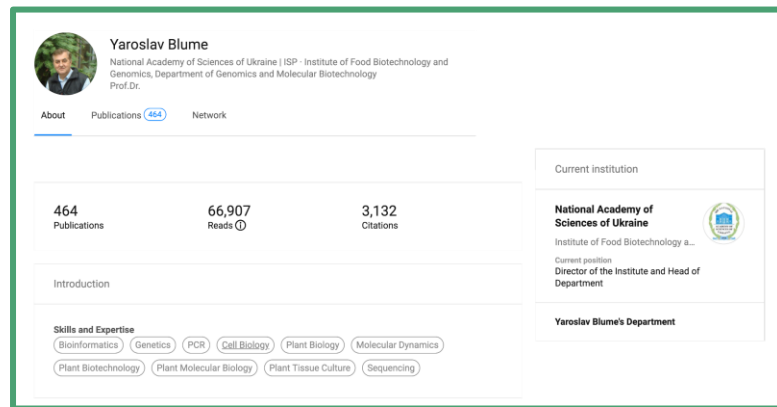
Yaroslav Blume
National Academy of Sciences of Ukraine | ISP · Institute of Food Biotechnology and Genomics, Department of Genomics and Molecular Biotechnology
Prof.Dr.

About Publications 464 Network

464
Publications

66,907
Reads ⓘ

3,132
Citations

Introduction

Skills and Expertise
Bioinformatics Genetics PCR Cell Biology Plant Biology Molecular Dynamics Plant Biotechnology Plant Molecular Biology Plant Tissue Culture Sequencing

Current institution

National Academy of Sciences of Ukraine
Institute of Food Biotechnology a...
Current position
Director of the Institute and Head of Department

Yaroslav Blume's Department